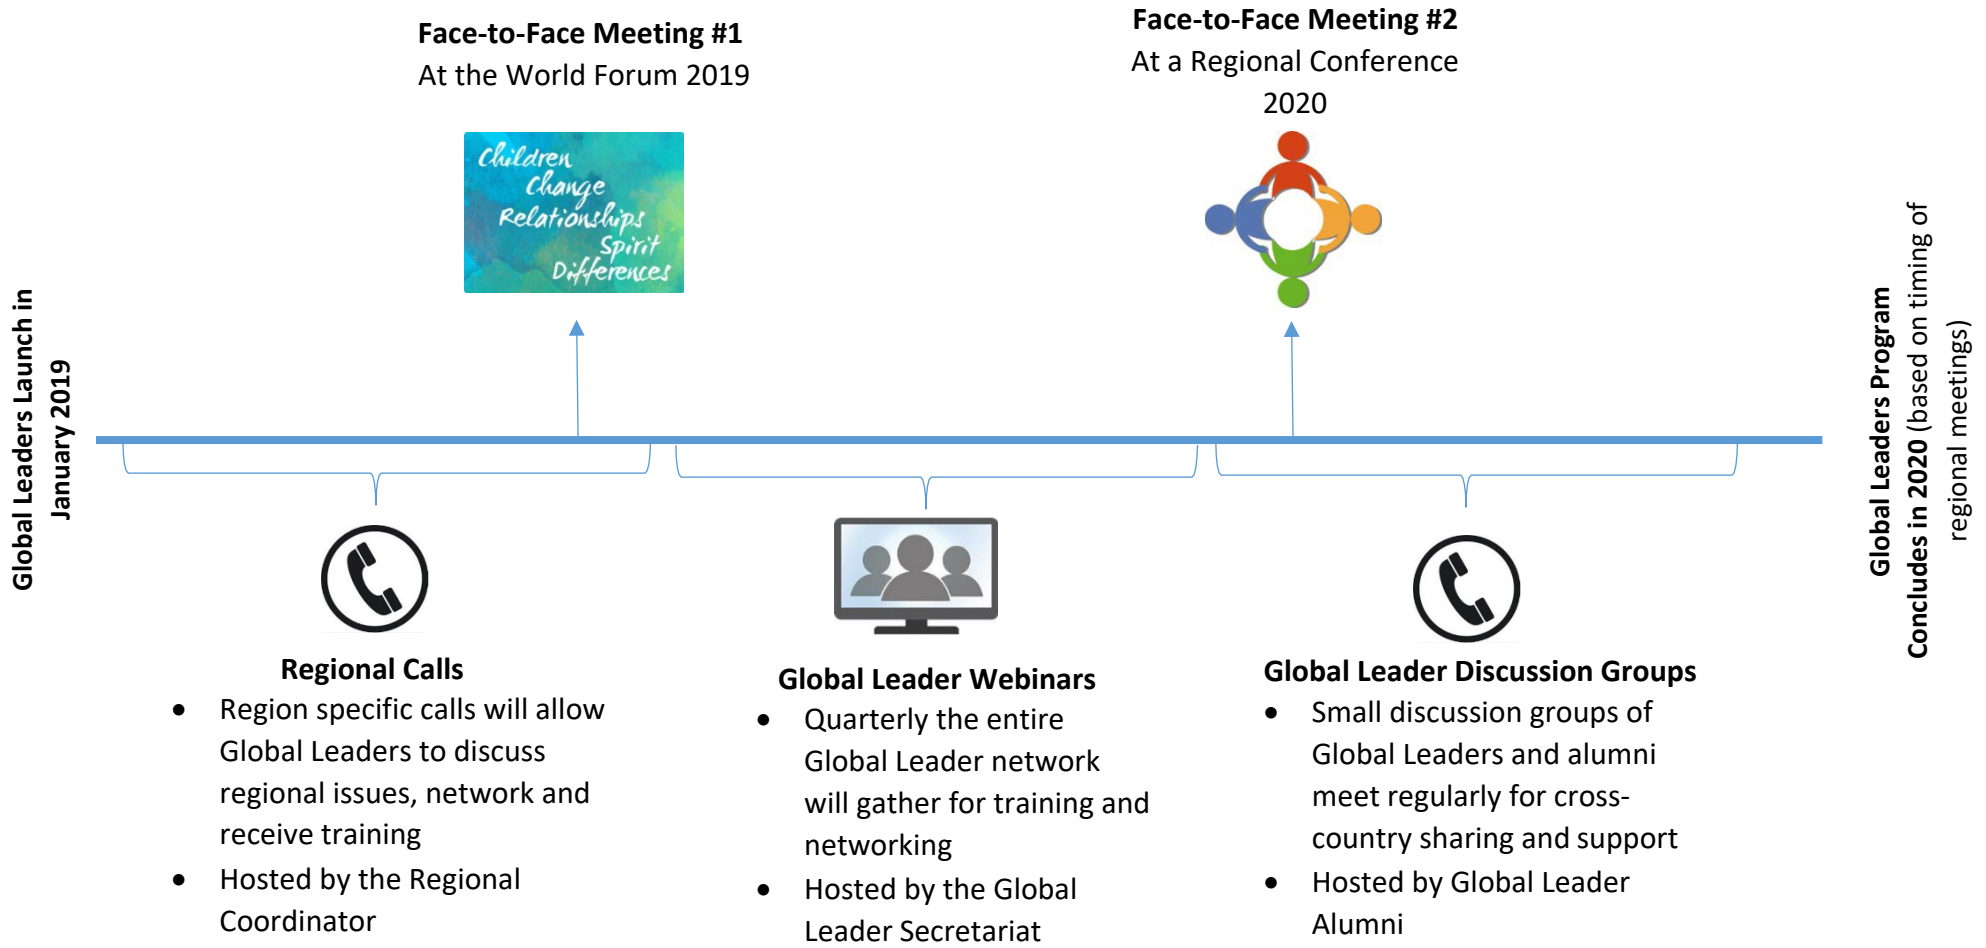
Global Leaders Launch in January 2019

Face-to-Face Meeting #1
At the World Forum 2019

Children
Change
Relationships
Spirit
Differences

Face-to-Face Meeting #2
At a Regional Conference 2020

Global Leaders Program Concludes in 2020 (based on timing of regional meetings)

Regional Calls
- Region specific calls will allow Global Leaders to discuss regional issues, network and receive training
- Hosted by the Regional Coordinator

Global Leader Webinars
- Quarterly the entire Global Leader network will gather for training and networking
- Hosted by the Global Leader Secretariat

Global Leader Discussion Groups
- Small discussion groups of Global Leaders and alumni meet regularly for cross-country sharing and support
- Hosted by Global Leader Alumni